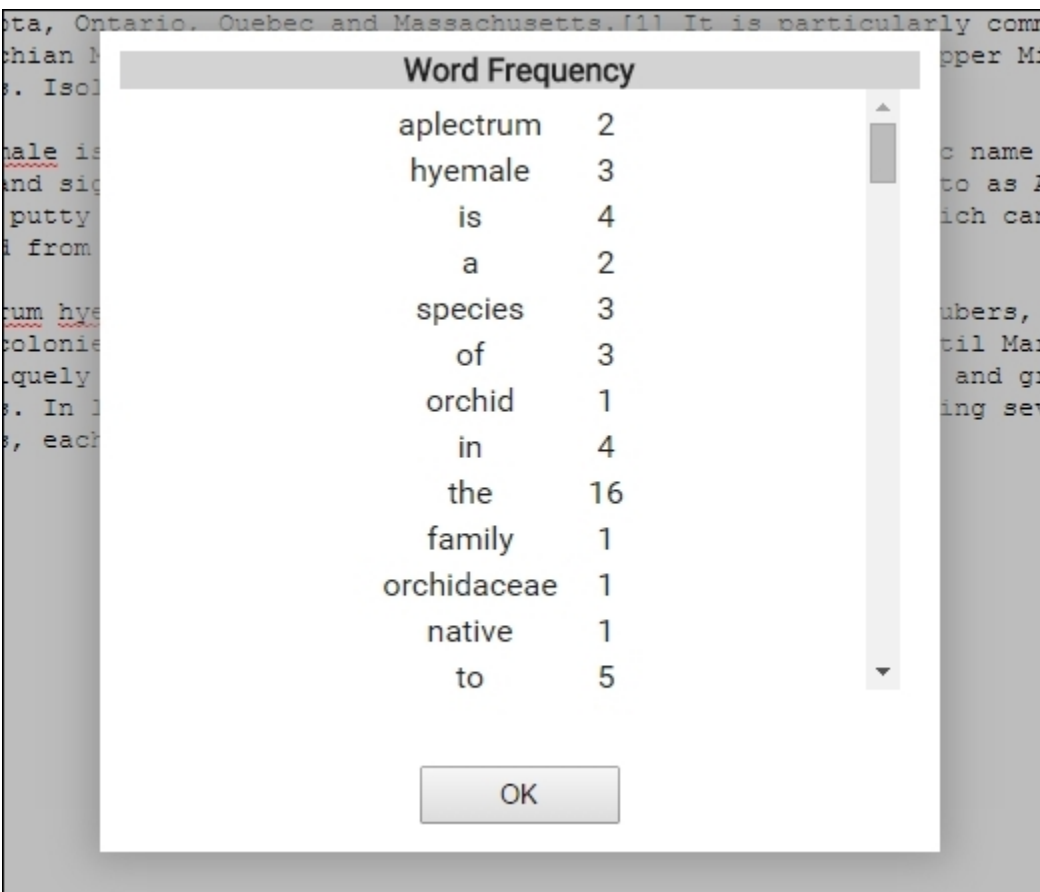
ota, Ontario, Quebec and Massachusetts.[1] It is particularly comm
chian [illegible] pper M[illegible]
s. Isol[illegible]

hale is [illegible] c name
and sig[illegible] to as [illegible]
putty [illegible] ich ca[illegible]
d from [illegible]

tum hye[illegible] ubers,
colonie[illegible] til Ma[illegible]
quely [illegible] and g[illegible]
s. In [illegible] ing se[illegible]
s, each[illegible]

Word Frequency

| | |
|---|---|
| aplectrum | 2 |
| hyemale | 3 |
| is | 4 |
| a | 2 |
| species | 3 |
| of | 3 |
| orchid | 1 |
| in | 4 |
| the | 16 |
| family | 1 |
| orchidaceae | 1 |
| native | 1 |
| to | 5 |

OK